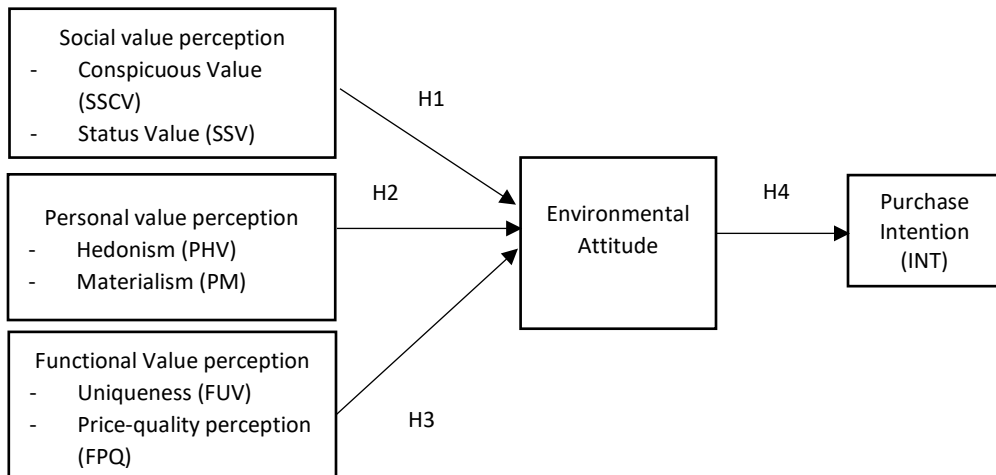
Social value perception
- Conspicuous Value (SSCV)
- Status Value (SSV)

Personal value perception
- Hedonism (PHV)
- Materialism (PM)

Functional Value perception
- Uniqueness (FUV)
- Price-quality perception (FPQ)

H1

H2

H3

Environmental Attitude

H4

Purchase Intention (INT)